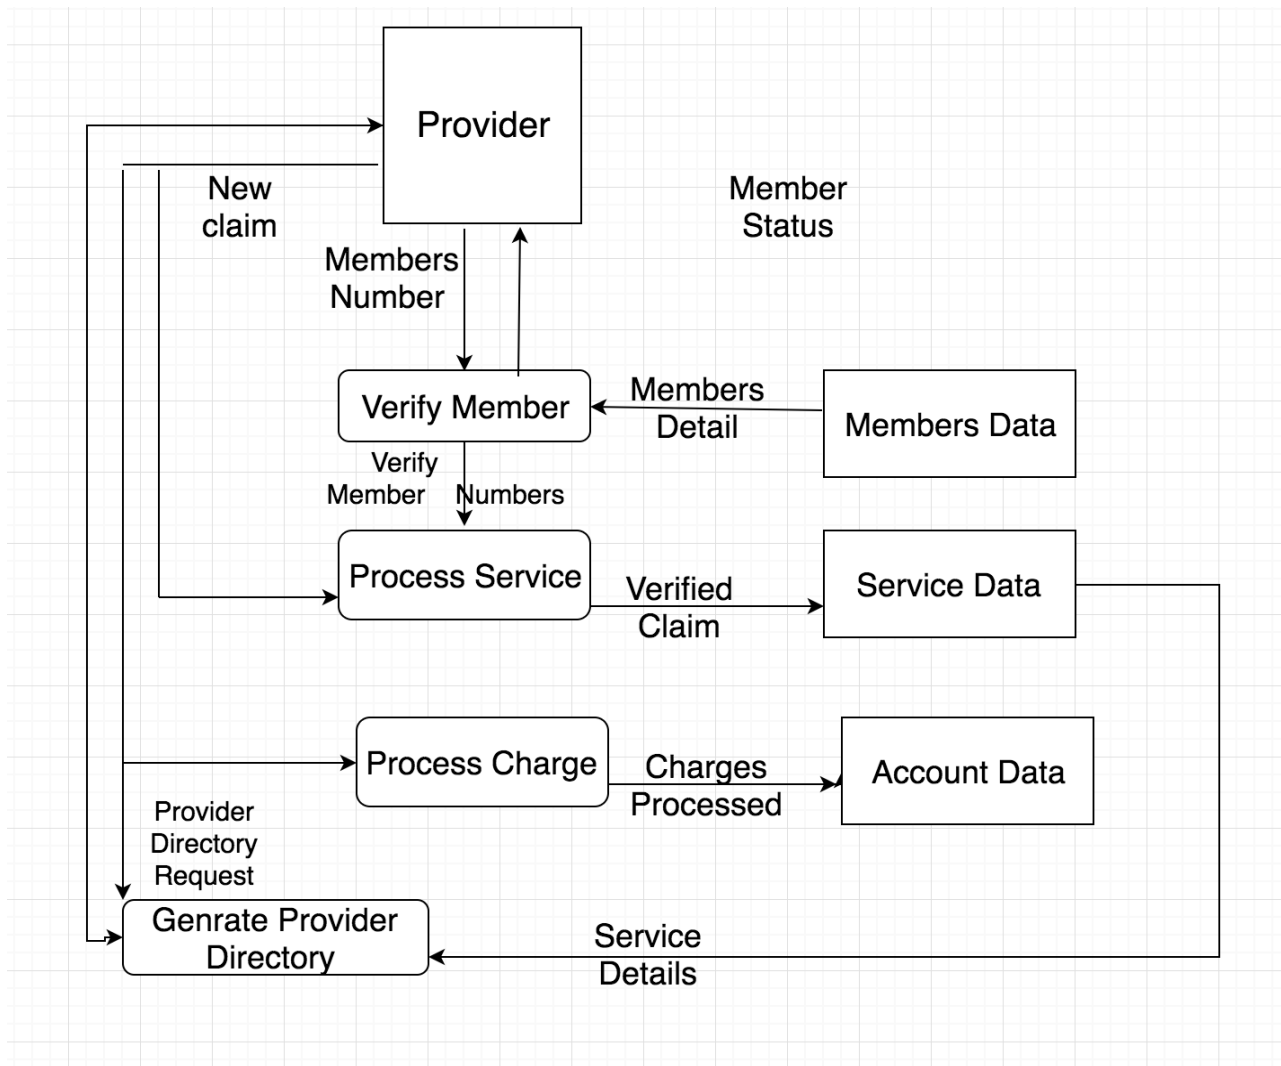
Provider

New claim

Member Status

Members Number

Verify Member

Members Detail

Members Data

Verify Member Numbers

Process Service

Verified Claim

Service Data

Process Charge

Charges Processed

Account Data

Provider Directory Request

Genrate Provider Directory

Service Details